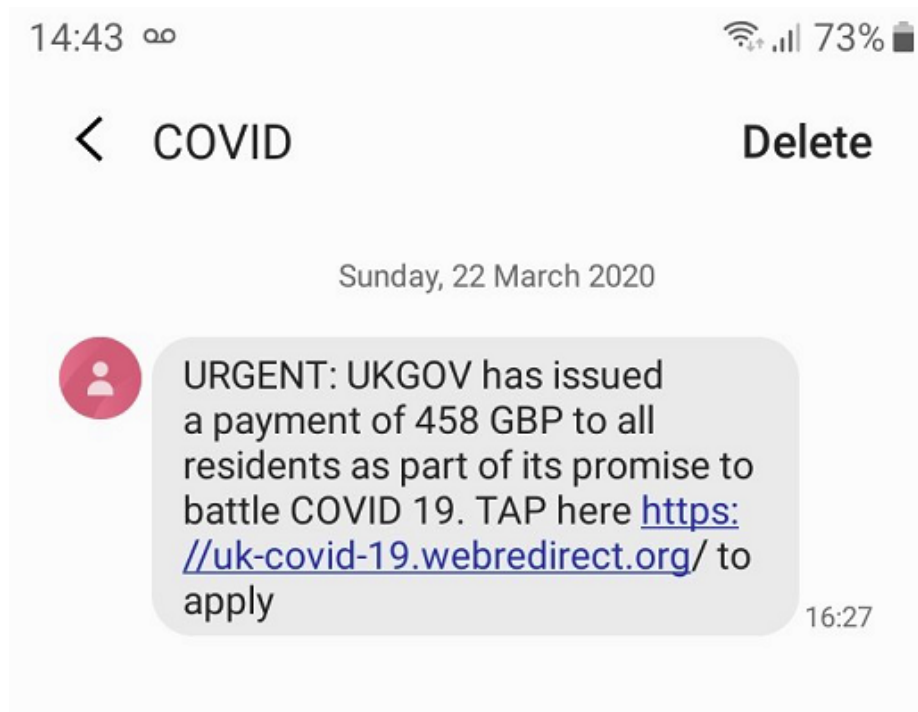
14:43 73%

COVID Delete

Sunday, 22 March 2020

URGENT: UKGOV has issued a payment of 458 GBP to all residents as part of its promise to battle COVID 19. TAP here https://uk-covid-19.webredirect.org/ to apply

16:27